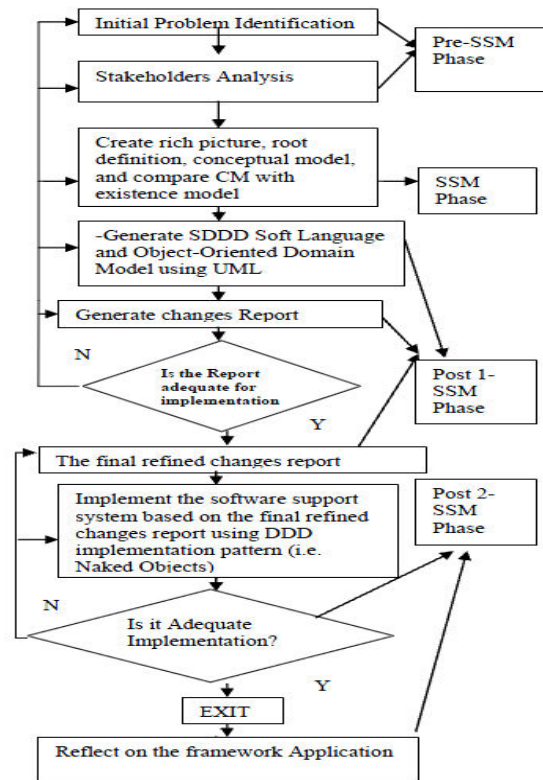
Initial Problem Identification

Pre-SSM Phase

Stakeholders Analysis

Create rich picture, root definition, conceptual model, and compare CM with existence model

SSM Phase

-Generate SDDD Soft Language and Object-Oriented Domain Model using UML

Generate changes Report

N

Is the Report adequate for implementation

Post 1-SSM Phase

Y

The final refined changes report

Implement the software support system based on the final refined changes report using DDD implementation pattern (i.e. Naked Objects)

Post 2-SSM Phase

N

Is it Adequate Implementation?

Y

EXIT

Reflect on the framework Application